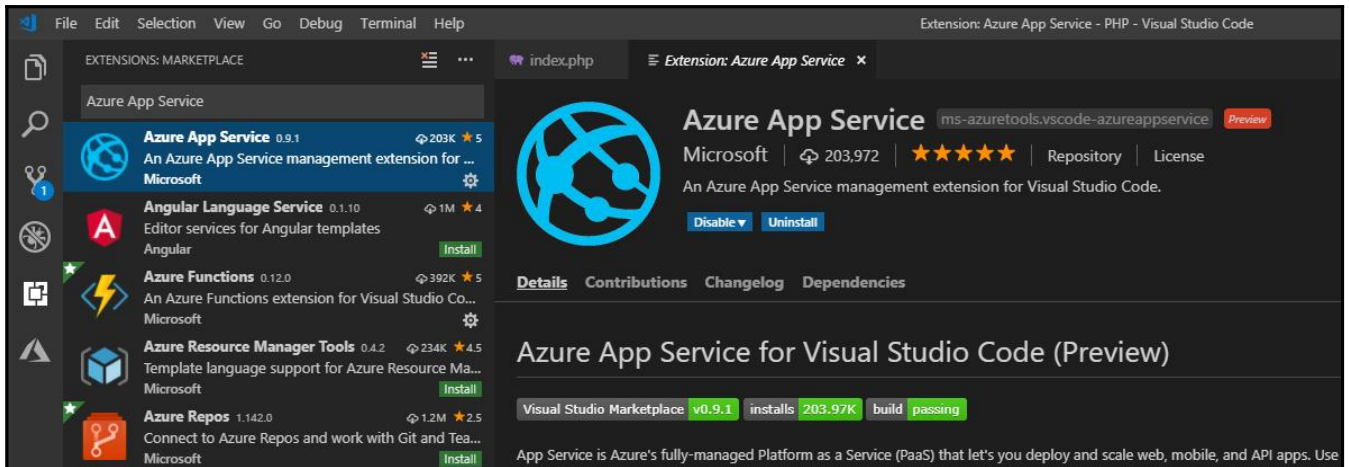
File Edit Selection View Go Debug Terminal Help

Extension: Azure App Service - PHP - Visual Studio Code

1

EXTENSIONS: MARKETPLACE

Azure App Service

Azure App Service 0.9.1 203K 5
An Azure App Service management extension for ...
Microsoft

Angular Language Service 0.1.10 1M 4
Editor services for Angular templates
Angular
Install

Azure Functions 0.12.0 392K 5
An Azure Functions extension for Visual Studio Co...
Microsoft

Azure Resource Manager Tools 0.4.2 234K 4.5
Template language support for Azure Resource Ma...
Microsoft
Install

Azure Repos 1.142.0 1.2M 2.5
Connect to Azure Repos and work with Git and Tea...
Microsoft
Install

index.php

Extension: Azure App Service ×

Azure App Service ms-azuretools.vscode-azureappservice Preview

Microsoft | 203,972 | ★★★★★ | Repository | License

An Azure App Service management extension for Visual Studio Code.

Disable ▾ Uninstall

Details Contributions Changelog Dependencies

Azure App Service for Visual Studio Code (Preview)

Visual Studio Marketplace v0.9.1 installs 203.97K build passing

App Service is Azure's fully-managed Platform as a Service (PaaS) that let's you deploy and scale web, mobile, and API apps. Use